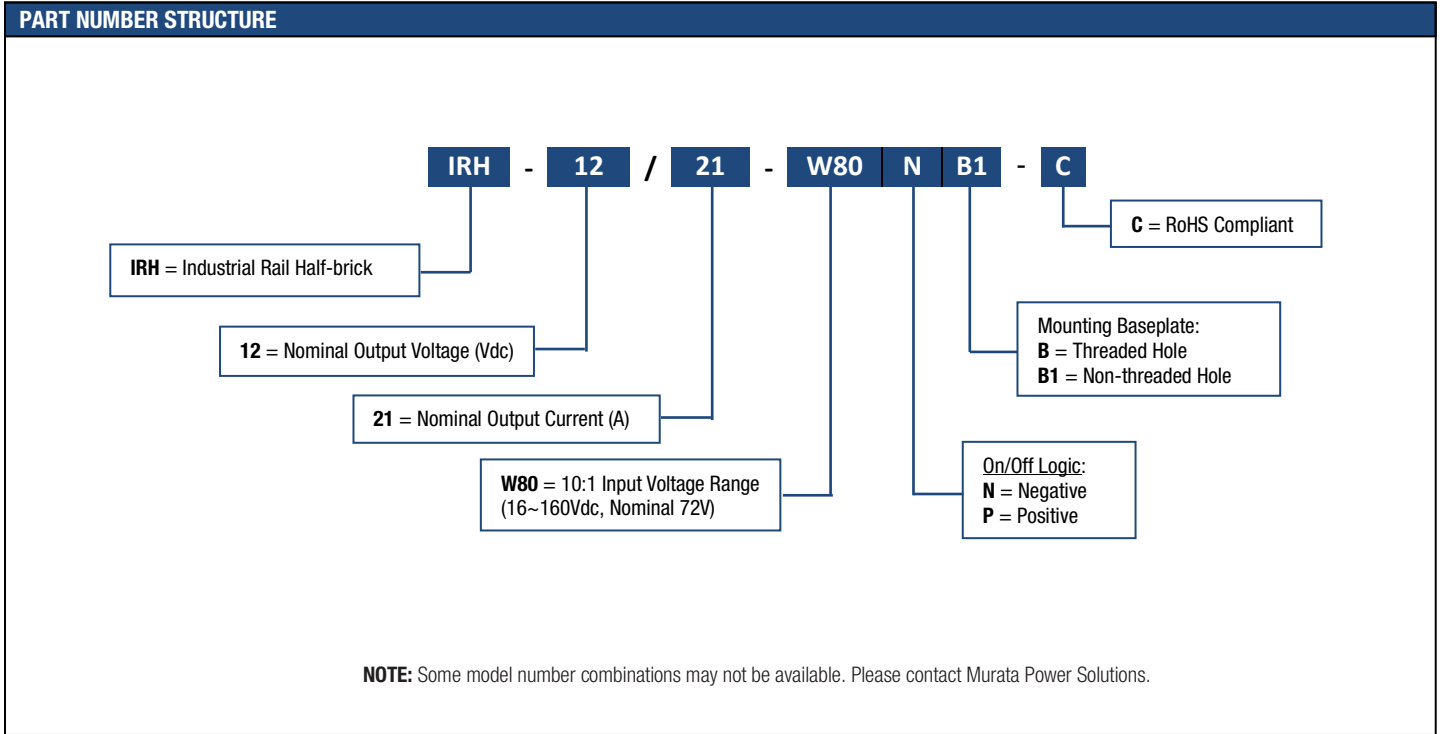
PART NUMBER STRUCTURE

IRH - 12 / 21 - W80 N B1 - C

C = RoHS Compliant

IRH = Industrial Rail Half-brick

Mounting Baseplate:
B = Threaded Hole
B1 = Non-threaded Hole

12 = Nominal Output Voltage (Vdc)

21 = Nominal Output Current (A)

On/Off Logic:
N = Negative
P = Positive

W80 = 10:1 Input Voltage Range (16~160Vdc, Nominal 72V)

NOTE: Some model number combinations may not be available. Please contact Murata Power Solutions.